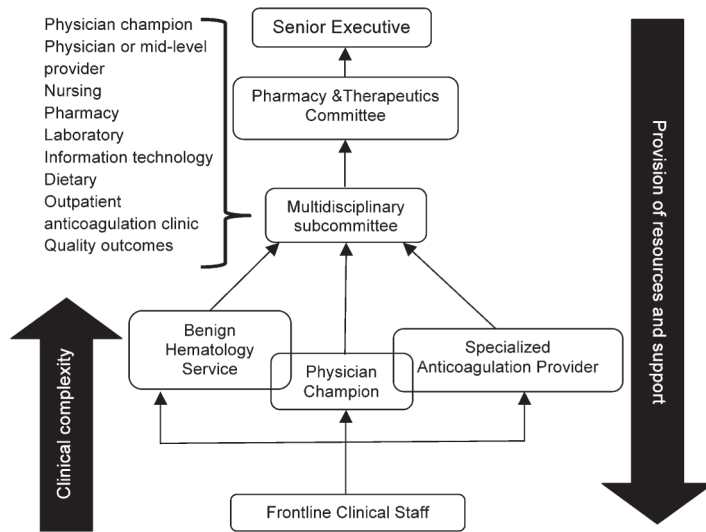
Physician champion
Physician or mid-level provider
Nursing
Pharmacy
Laboratory
Information technology
Dietary
Outpatient anticoagulation clinic
Quality outcomes

Senior Executive

Pharmacy &Therapeutics Committee

Multidisciplinary subcommittee

Benign Hematology Service

Physician Champion

Specialized Anticoagulation Provider

Frontline Clinical Staff

Clinical complexity

Provision of resources and support